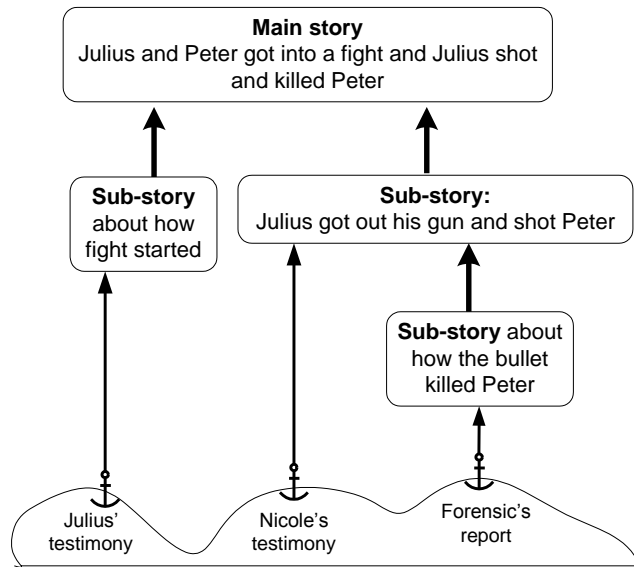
**Main story**
Julius and Peter got into a fight and Julius shot and killed Peter

**Sub-story** about how fight started

**Sub-story:**
Julius got out his gun and shot Peter

**Sub-story** about how the bullet killed Peter

Julius' testimony

Nicole's testimony

Forensic's report